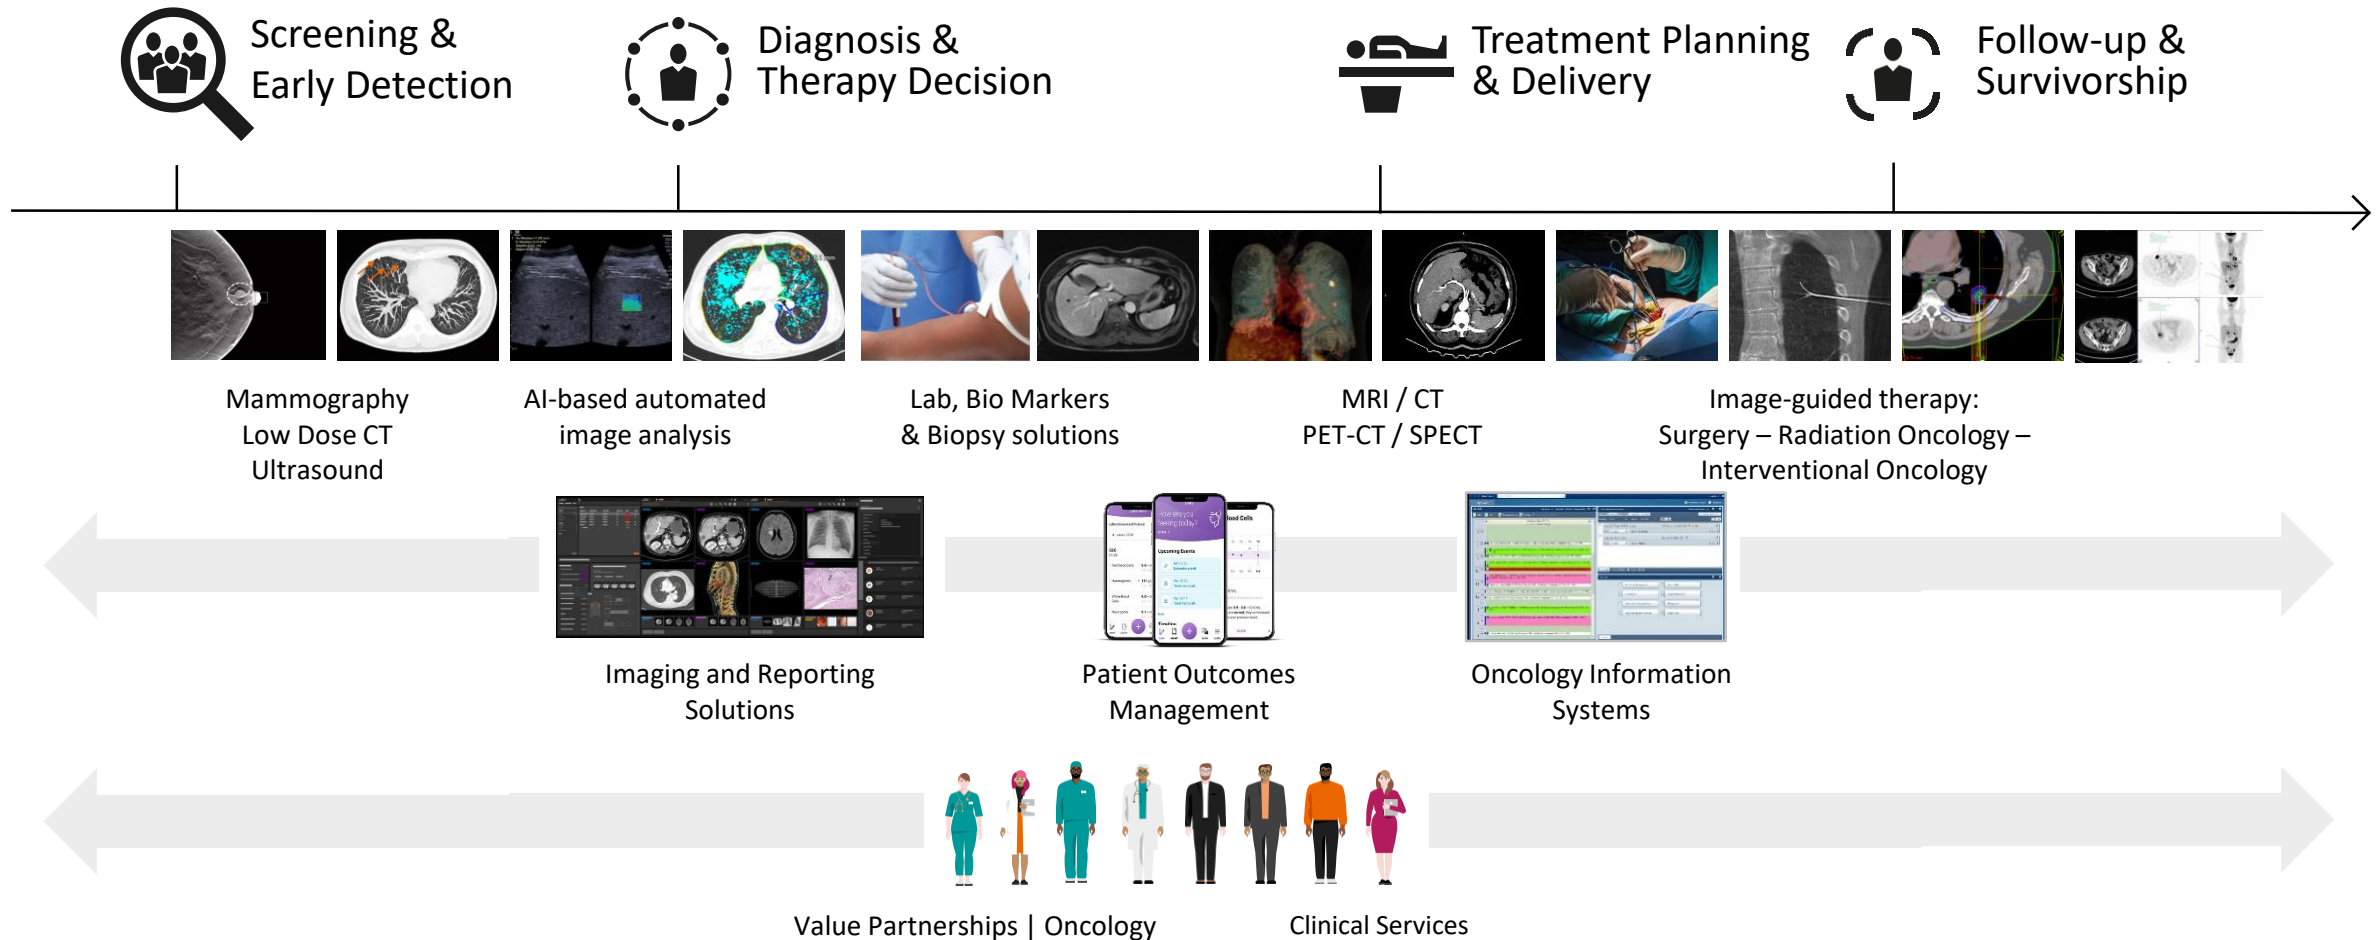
Screening & Early Detection

Diagnosis & Therapy Decision

Treatment Planning & Delivery

Follow-up & Survivorship

Mammography
Low Dose CT
Ultrasound

AI-based automated image analysis

Lab, Bio Markers & Biopsy solutions

MRI / CT
PET-CT / SPECT

Image-guided therapy:
Surgery – Radiation Oncology – Interventional Oncology

Imaging and Reporting Solutions

Patient Outcomes Management

Oncology Information Systems

Value Partnerships | Oncology Clinical Services